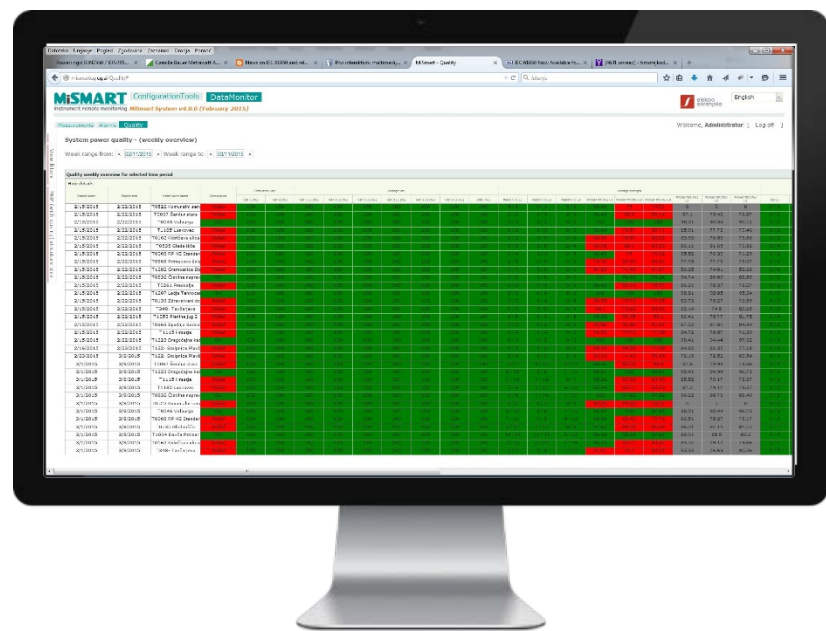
MiSMART
instrument remote monitoring
ConfigurationTools
DataMonitor
MiSmart System v4.0.0 (February 2015)

English

Measurements
Alarms
Quality

Welcome, Administrator | Log off

System power quality - (weekly overview)

Week range from: 02/11/2015 Week range to: 03/11/2015

Quality weekly overview for selected time period

| | | | |
|---|---|---|---|
| 2/15/2015 | 2/22/2015 | T0538 Kumurabi sel | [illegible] |
| 2/15/2015 | 2/22/2015 | T0207 Šenčur more | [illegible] |
| 2/15/2015 | 2/22/2015 | T0046 Vulkanja | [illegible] |
| 2/15/2015 | 2/22/2015 | T1105 Lancovo | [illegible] |
| 2/15/2015 | 2/22/2015 | T0182 Kranjska ulica | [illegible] |
| 2/15/2015 | 2/22/2015 | T0536 Gledališče | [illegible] |
| 2/15/2015 | 2/22/2015 | T0060 RP HE Standa | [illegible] |
| 2/15/2015 | 2/22/2015 | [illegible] | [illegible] |
| 2/15/2015 | 2/22/2015 | T1260 Domanjice Bri | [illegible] |
| 2/15/2015 | 2/22/2015 | T0036 Čirče nasproti | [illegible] |
| 2/15/2015 | 2/22/2015 | T1261 Preddvor | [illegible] |
| 2/15/2015 | 2/22/2015 | T1267 Ledja Tenovo | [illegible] |
| 2/15/2015 | 2/22/2015 | T0100 Dimenzni | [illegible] |
| 2/15/2015 | 2/22/2015 | T0400 Tacbejevo | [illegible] |
| 2/15/2015 | 2/22/2015 | T1253 Planina jug 2 | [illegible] |
| 2/15/2015 | 2/22/2015 | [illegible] | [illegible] |
| 2/15/2015 | 2/22/2015 | T1115 Visoko | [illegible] |
| 2/15/2015 | 2/22/2015 | T1222 Dragočajna | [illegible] |
| 2/15/2015 | 2/22/2015 | T1221 Dražgoše | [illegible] |
| 2/15/2015 | 2/22/2015 | T1221 Dražgoše | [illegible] |
| 2/8/2015 | 2/15/2015 | T1222 Dragočajna | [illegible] |
| 2/8/2015 | 2/15/2015 | T1221 Dražgoše | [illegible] |
| 2/8/2015 | 2/15/2015 | T1115 Visoko | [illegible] |
| 2/8/2015 | 2/15/2015 | T1105 Lancovo | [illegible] |
| 2/8/2015 | 2/15/2015 | T0036 Čirče nasproti | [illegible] |
| 2/8/2015 | 2/15/2015 | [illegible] | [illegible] |
| 2/8/2015 | 2/15/2015 | T0046 Vulkanja | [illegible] |
| 2/8/2015 | 2/15/2015 | T0060 RP HE Standa | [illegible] |
| 2/8/2015 | 2/15/2015 | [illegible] | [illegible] |
| 2/8/2015 | 2/15/2015 | T1024 Savska | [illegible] |
| 2/8/2015 | 2/15/2015 | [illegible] | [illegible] |
| 2/8/2015 | 2/15/2015 | T0400 Tacbejevo | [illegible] |